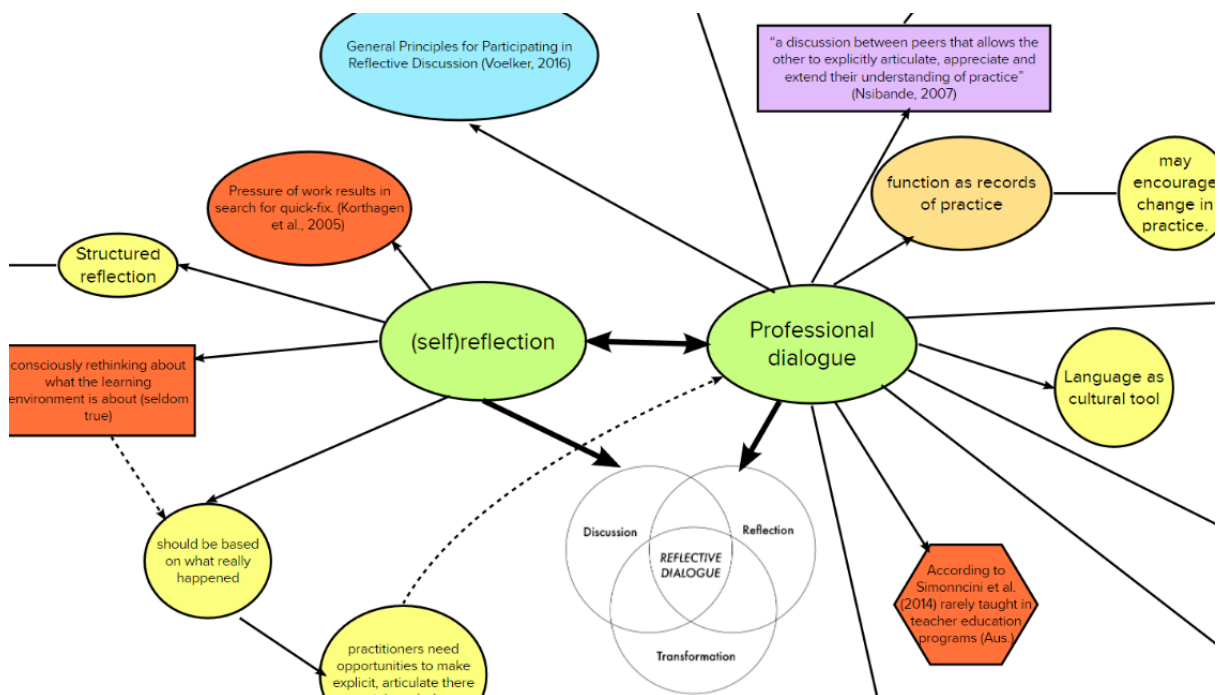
General Principles for Participating in Reflective Discussion (Voelker, 2016)

"a discussion between peers that allows the other to explicitly articulate, appreciate and extend their understanding of practice" (Nsibande, 2007)

Pressure of work results in search for quick-fix. (Korthagen et al., 2005)

function as records of practice

may encourage change in practice.

Structured reflection

(self)reflection

Professional dialogue

consciously rethinking about what the learning environment is about (seldom true)

Language as cultural tool

should be based on what really happened

Discussion

Reflection

REFLECTIVE DIALOGUE

Transformation

According to Simonncini et al. (2014) rarely taught in teacher education programs (Aus.)

practitioners need opportunities to make explicit, articulate there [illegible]